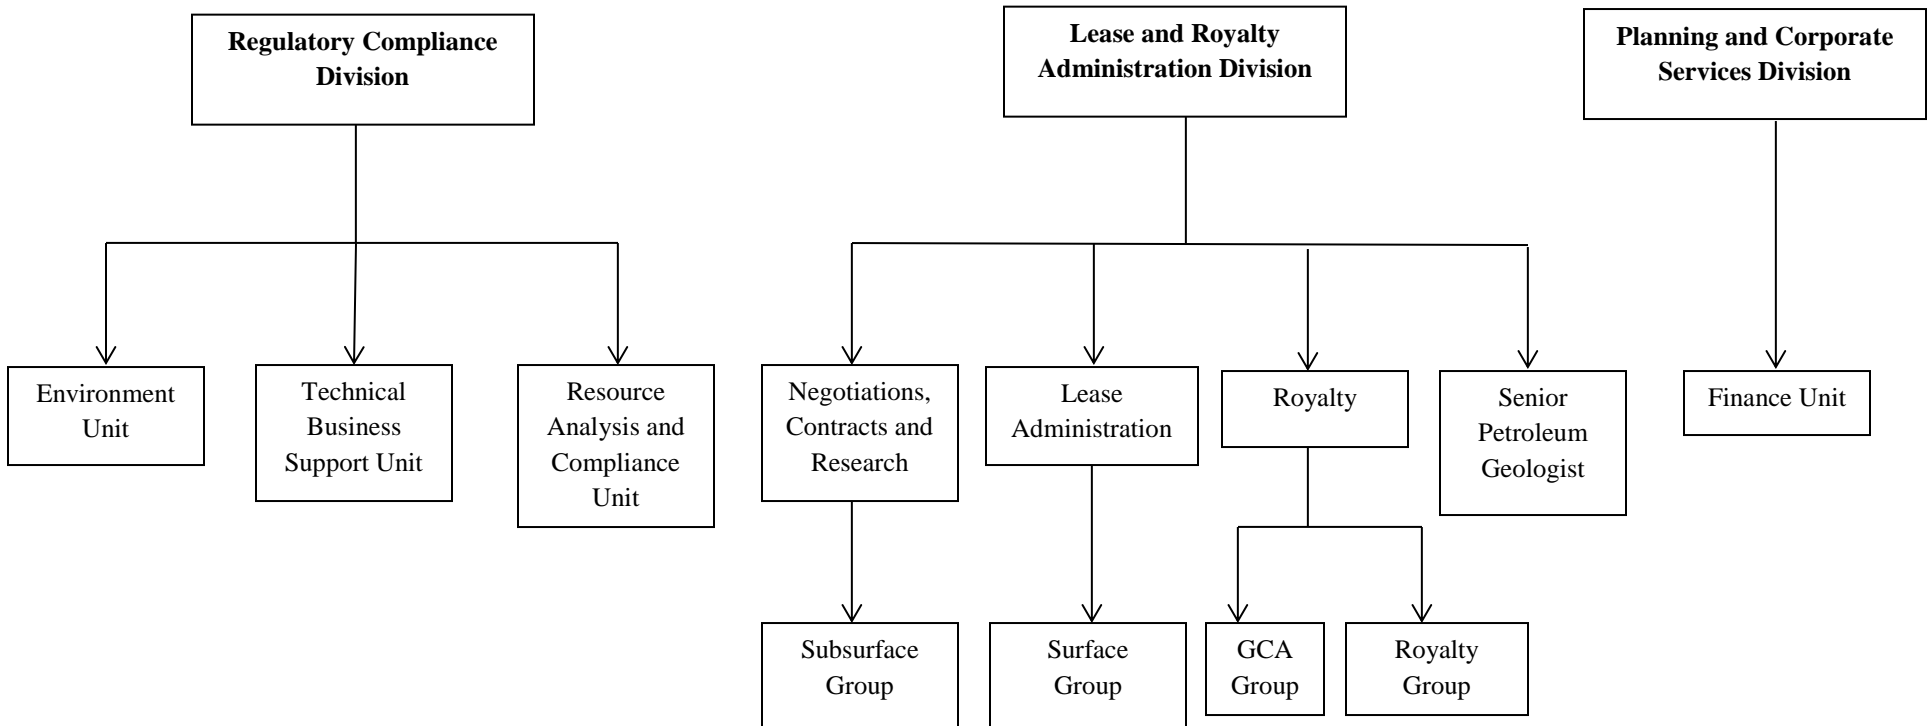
Regulatory Compliance Division

Environment Unit

Technical Business Support Unit

Resource Analysis and Compliance Unit

Lease and Royalty Administration Division

Negotiations, Contracts and Research

Subsurface Group

Lease Administration

Surface Group

Royalty

GCA Group

Royalty Group

Senior Petroleum Geologist

Planning and Corporate Services Division

Finance Unit